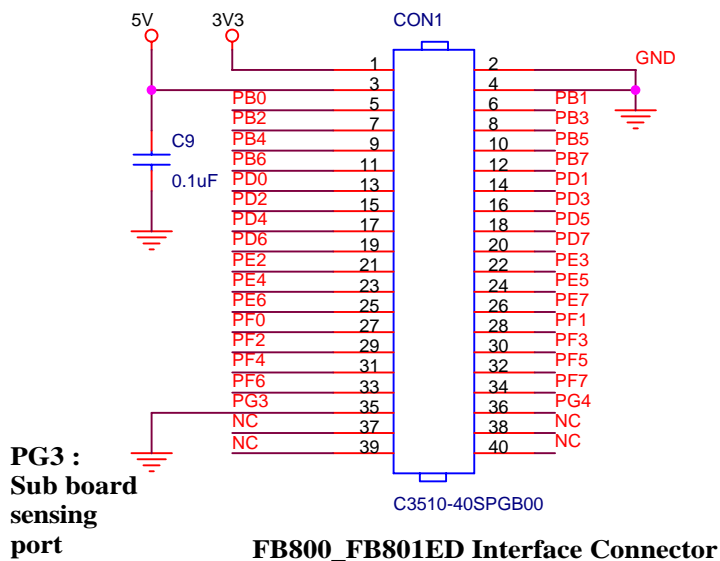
5V
3V3
CON1
GND
C9
0.1uF

| | | | |
|---|---|---|---|
| | 1 | 2 | |
| | 3 | 4 | |
| PB0 | 5 | 6 | PB1 |
| PB2 | 7 | 8 | PB3 |
| PB4 | 9 | 10 | PB5 |
| PB6 | 11 | 12 | PB7 |
| PD0 | 13 | 14 | PD1 |
| PD2 | 15 | 16 | PD3 |
| PD4 | 17 | 18 | PD5 |
| PD6 | 19 | 20 | PD7 |
| PE2 | 21 | 22 | PE3 |
| PE4 | 23 | 24 | PE5 |
| PE6 | 25 | 26 | PE7 |
| PF0 | 27 | 28 | PF1 |
| PF2 | 29 | 30 | PF3 |
| PF4 | 31 | 32 | PF5 |
| PF6 | 33 | 34 | PF7 |
| PG3 | 35 | 36 | PG4 |
| NC | 37 | 38 | NC |
| NC | 39 | 40 | NC |

C3510-40SPGB00

PG3 : Sub board sensing port

FB800_FB801ED Interface Connector